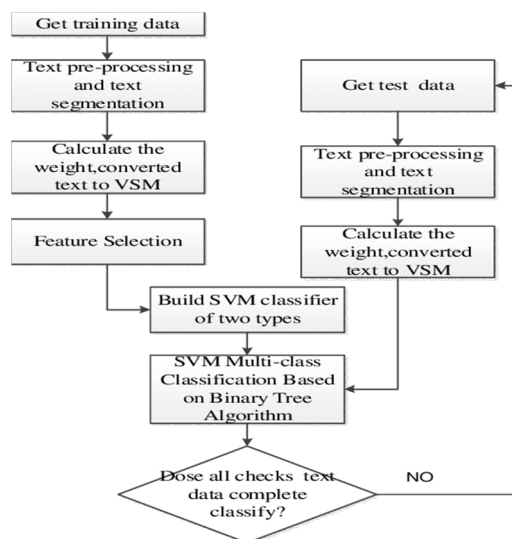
Get training data

Text pre-processing and text segmentation

Calculate the weight,converted text to VSM

Feature Selection

Get test data

Text pre-processing and text segmentation

Calculate the weight,converted text to VSM

Build SVM classifier of two types

SVM Multi-class Classification Based on Binary Tree Algorithm

Dose all checks text data complete classify?

NO